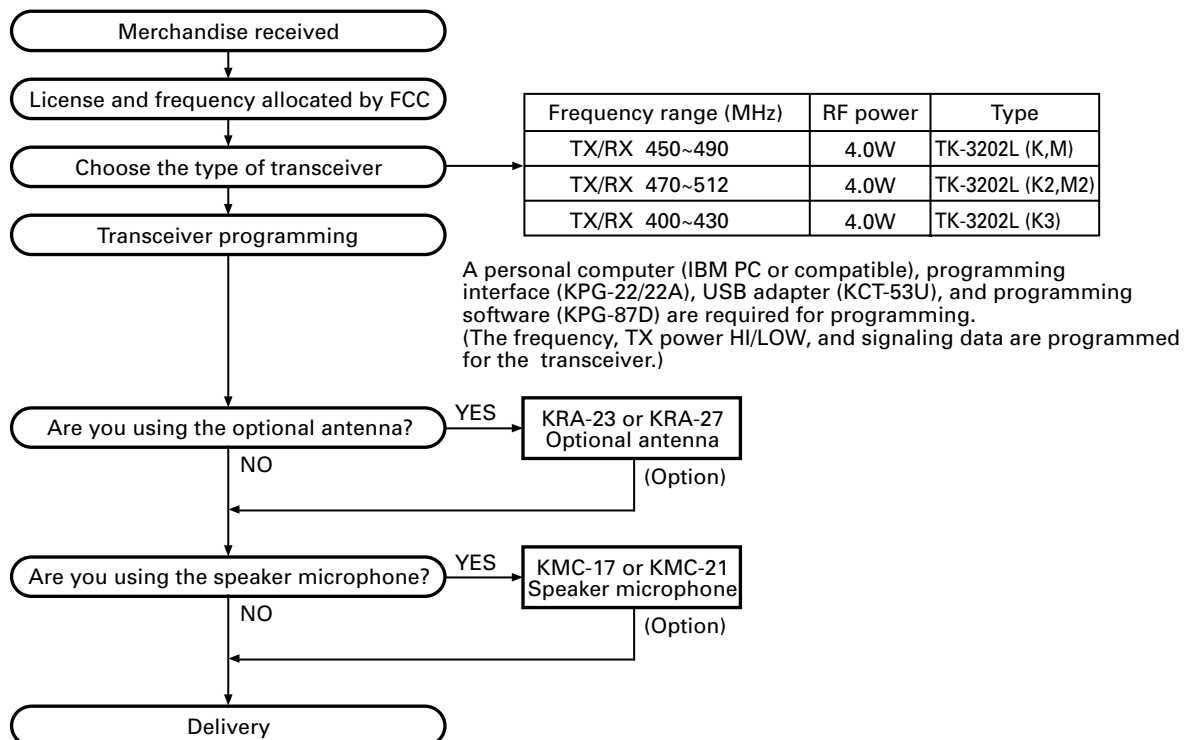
Merchandise received

License and frequency allocated by FCC

Choose the type of transceiver

| Frequency range (MHz) | RF power | Type |
|---|---|---|
| TX/RX 450~490 | 4.0W | TK-3202L (K,M) |
| TX/RX 470~512 | 4.0W | TK-3202L (K2,M2) |
| TX/RX 400~430 | 4.0W | TK-3202L (K3) |

Transceiver programming

A personal computer (IBM PC or compatible), programming interface (KPG-22/22A), USB adapter (KCT-53U), and programming software (KPG-87D) are required for programming.
(The frequency, TX power HI/LOW, and signaling data are programmed for the transceiver.)

Are you using the optional antenna?

YES

KRA-23 or KRA-27 Optional antenna

(Option)

NO

Are you using the speaker microphone?

YES

KMC-17 or KMC-21 Speaker microphone

(Option)

NO

Delivery